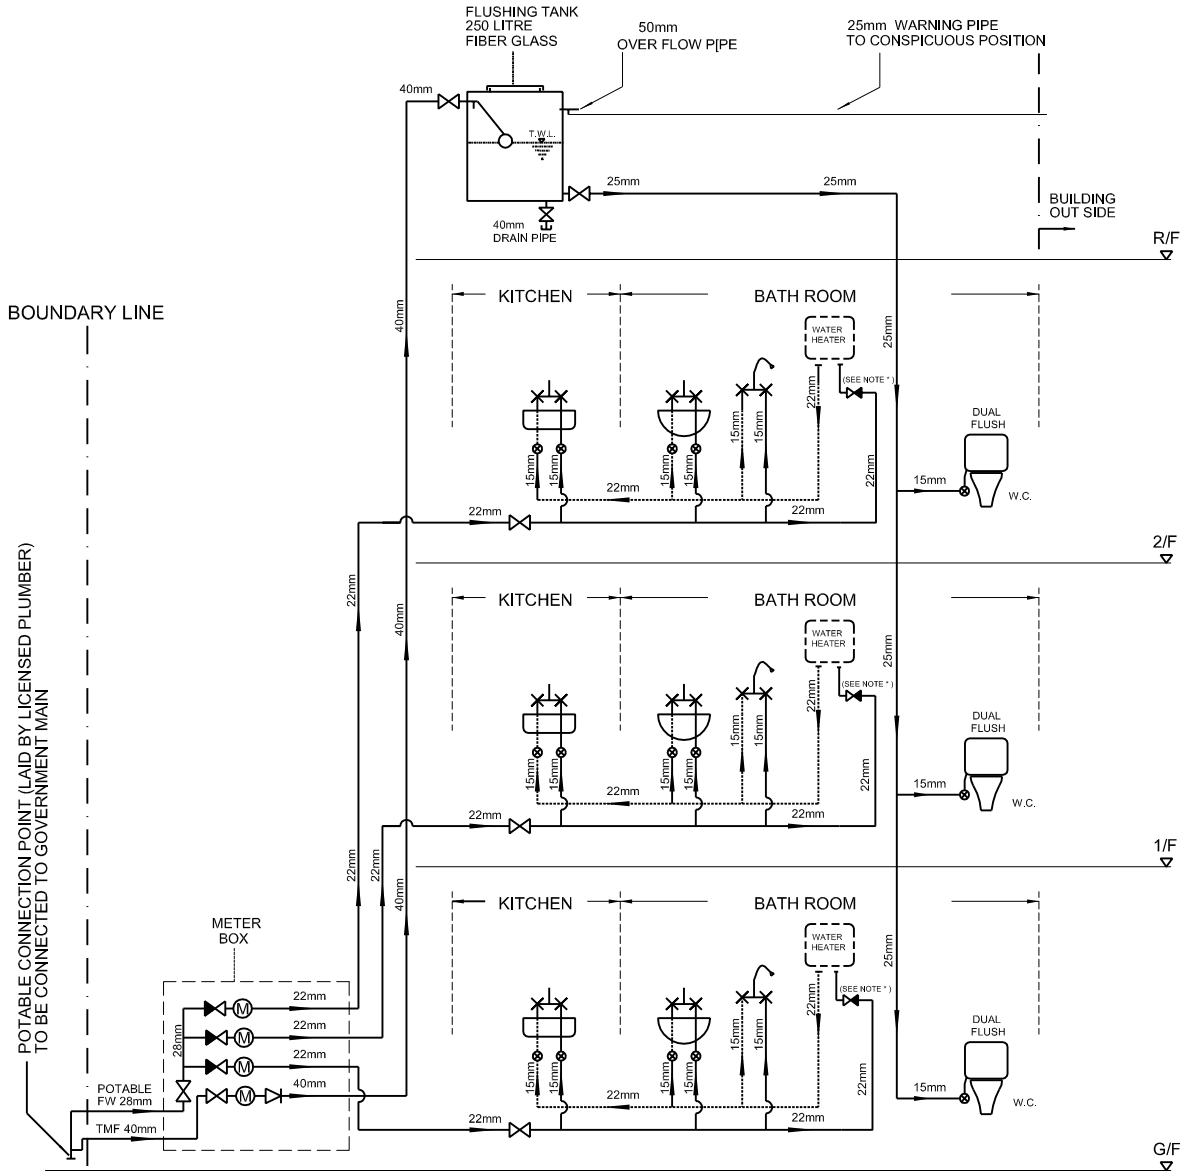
FLUSHING TANK
250 LITRE
FIBER GLASS

50mm
OVER FLOW P[PE

25mm WARNING PIPE
TO CONSPICUOUS POSITION

40mm

T.W.L.

25mm

25mm

40mm
DRAIN PIPE

BUILDING
OUT SIDE

R/F

BOUNDARY LINE

KITCHEN

BATH ROOM

WATER HEATER

(SEE NOTE *)

40mm

25mm

22mm

15mm

15mm

15mm

15mm

15mm

15mm

22mm

22mm

DUAL FLUSH

15mm

W.C.

22mm

22mm

2/F

KITCHEN

BATH ROOM

WATER HEATER

(SEE NOTE *)

22mm

40mm

25mm

22mm

15mm

15mm

15mm

15mm

15mm

15mm

22mm

22mm

DUAL FLUSH

15mm

W.C.

22mm

22mm

1/F

KITCHEN

BATH ROOM

WATER HEATER

(SEE NOTE *)

22mm

22mm

40mm

25mm

22mm

15mm

15mm

15mm

15mm

15mm

15mm

22mm

22mm

DUAL FLUSH

15mm

W.C.

POTABLE CONNECTION POINT (LAID BY LICENSED PLUMBER)
TO BE CONNECTED TO GOVERNMENT MAIN

METER
BOX

22mm

22mm

22mm

40mm

28mm

POTABLE
FW 28mm

TMF 40mm

22mm

22mm

G/F